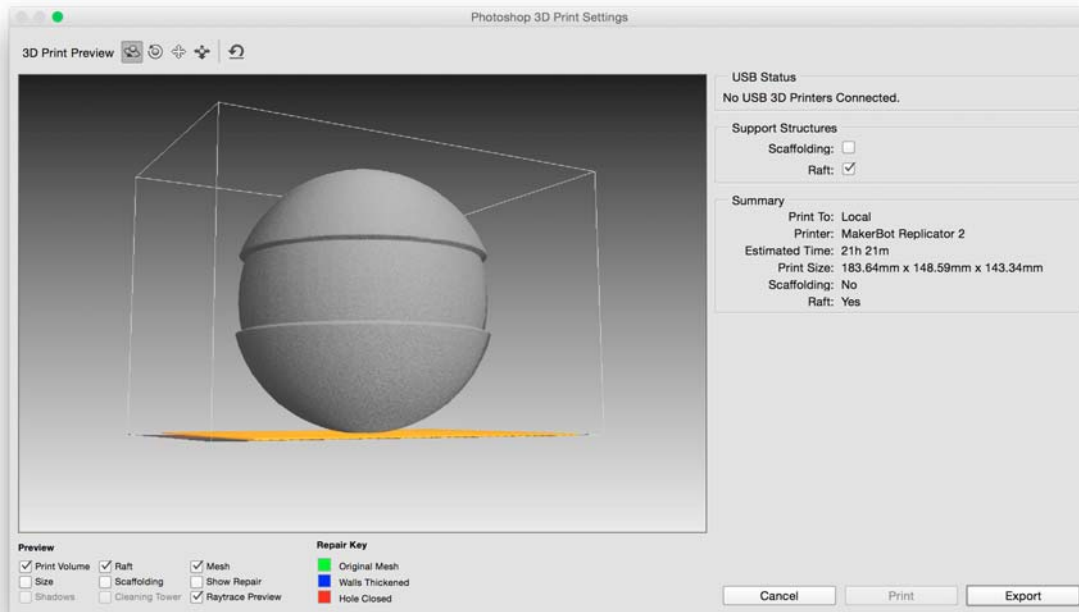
Photoshop 3D Print Settings

3D Print Preview

USB Status
No USB 3D Printers Connected.

Support Structures
Scaffolding:
Raft: ✓

Summary
Print To: Local
Printer: MakerBot Replicator 2
Estimated Time: 21h 21m
Print Size: 183.64mm x 148.59mm x 143.34mm
Scaffolding: No
Raft: Yes

Preview
✓ Print Volume ✓ Raft ✓ Mesh
Size Scaffolding Show Repair
Shadows Cleaning Tower ✓ Raytrace Preview

Repair Key
Original Mesh
Walls Thickened
Hole Closed

Cancel Print Export